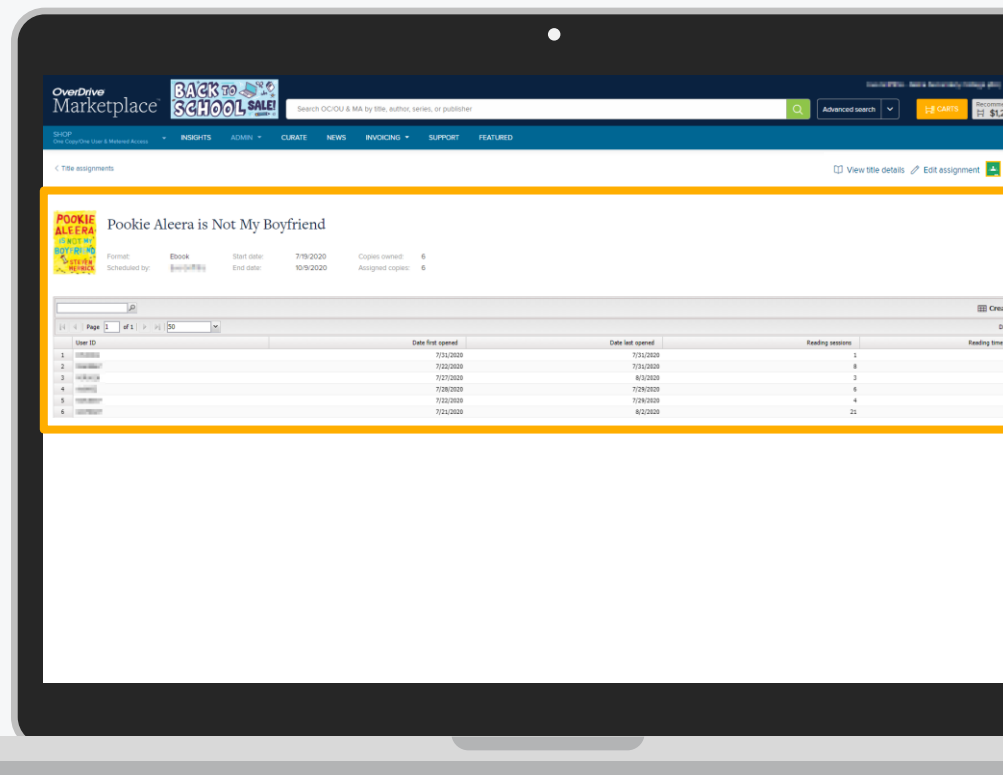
OverDrive Marketplace

BACK TO SCHOOL SALE!

Search OC/OU & MA by title, author, series, or publisher

Advanced search

CARTS

Recomm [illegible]
$1,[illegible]

SHOP
One Copy/One User & Metered Access

INSIGHTS ADMIN CURATE NEWS INVOICING SUPPORT FEATURED

< Title assignments

View title details Edit assignment

POOKIE ALEERA IS NOT MY BOYFRIEND STEVEN SALVATORE

Pookie Aleera is Not My Boyfriend

Format: Ebook
Scheduled by: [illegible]
Start date: 7/19/2020
End date: 10/9/2020
Copies owned: 6
Assigned copies: 6

Crea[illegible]

Page 1 of 1 50

| | User ID | Date first opened | Date last opened | Reading sessions | Reading time |
|---|---|---|---|---|---|
| 1 | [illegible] | 7/31/2020 | 7/31/2020 | 1 | |
| 2 | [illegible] | 7/22/2020 | 7/31/2020 | 8 | |
| 3 | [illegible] | 7/27/2020 | 8/3/2020 | 3 | |
| 4 | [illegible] | 7/28/2020 | 7/29/2020 | 6 | |
| 5 | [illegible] | 7/22/2020 | 7/29/2020 | 4 | |
| 6 | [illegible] | 7/21/2020 | 8/2/2020 | 21 | |